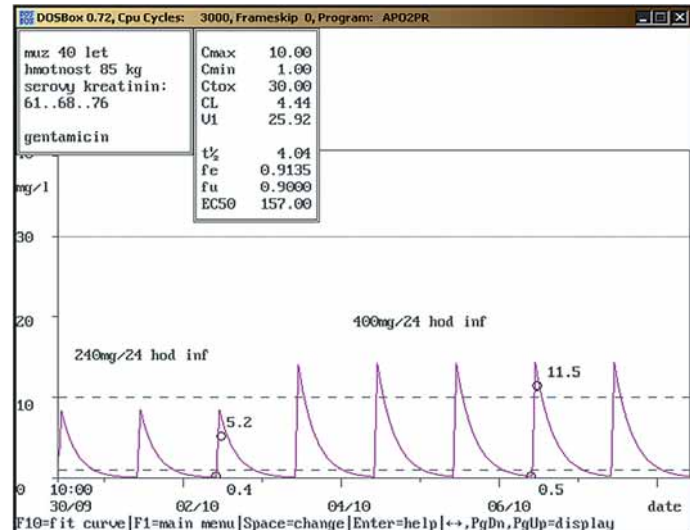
DOSBox 0.72, Cpu Cycles: 3000, Frameskip 0, Program: APO2PR

muz 40 let
hmotnost 85 kg
serovy kreatinin:
61..68..76

gentamicin

| Cmax | 10.00 |
|---|---|
| Cmin | 1.00 |
| Ctox | 30.00 |
| CL | 4.44 |
| V1 | 25.92 |
| t½ | 4.04 |
| fe | 0.9135 |
| fu | 0.9000 |
| EC50 | 157.00 |

mg/l

30

20

10

0

400mg/24 hod inf

240mg/24 hod inf

5.2

11.5

0.4

0.5

10:00
30/09

02/10

04/10

06/10

date

F10=fit curve|F1=main menu|Space=change|Enter=help|↔,PgDn,PgUp=display